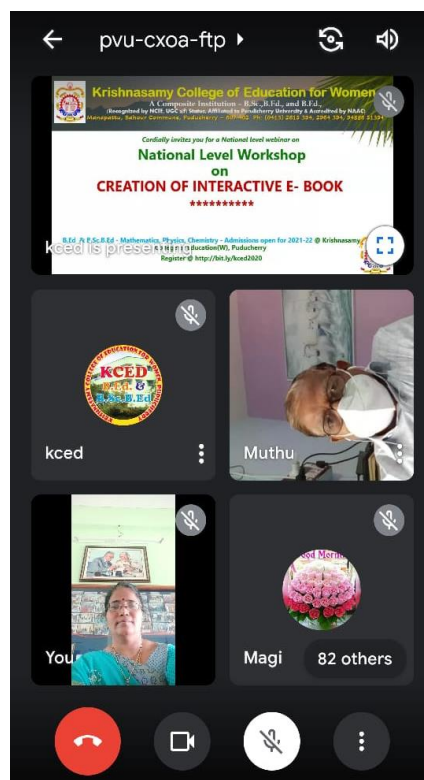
pvu-cxoa-ftp

Krishnasamy College of Education for Women

A Composite Institution – B.Sc.,B.Ed., and B.Ed.,

(Recognized by NCTE, UGC 2f Status, Affiliated to Pondicherry University & Accredited by NAAC)

Manapattu, Bahour Commune, Puducherry – 607402 Ph: (0413) 2610 394, 2664 394, 94889 51394

Cordially invites you for a National level webinar on

National Level Workshop

on

CREATION OF INTERACTIVE E- BOOK

**********

B.Ed. & B.Sc.B.Ed - Mathematics, Physics, Chemistry - Admissions open for 2021-22 @ Krishnasamy

Register @ http://bit.ly/kced2020

kced is presenting

KCED B.Ed. & B.Sc.B.Ed

kced

Muthu

You

Good Morning

Magi

82 others